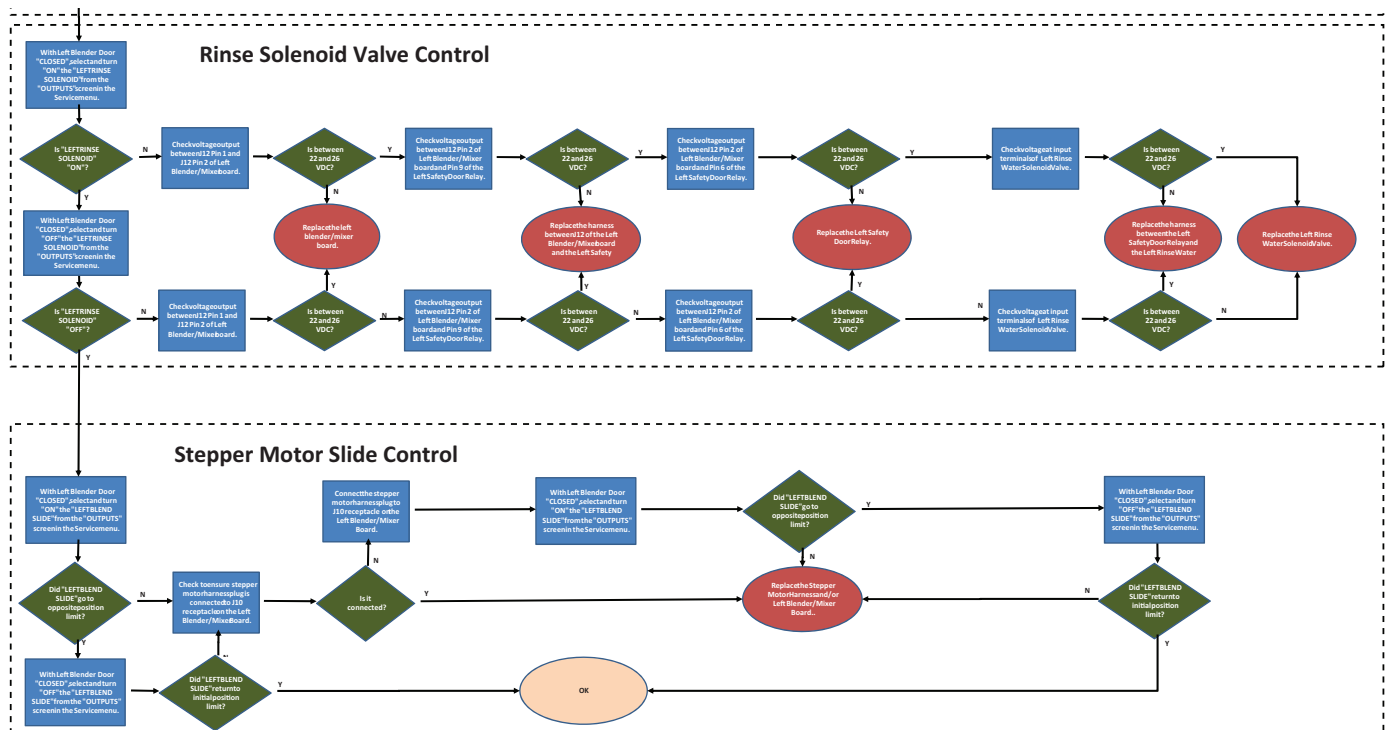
Rinse Solenoid Valve Control

With Left Blender Door "CLOSED", select and turn "ON" the "LEFTRINSE SOLENOID" from the "OUTPUTS" screen in the Service menu.

Is "LEFTRINSE SOLENOID" "ON"?

N

Check voltage output between J12 Pin 1 and J12 Pin 2 of Left Blender/Mixeboard.

Is between 22 and 26 VDC?

Y

Check voltage output between J12 Pin 2 of Left Blender/Mixer board and Pin 9 of the Left Safety Door Relay.

Is between 22 and 26 VDC?

Y

Check voltage output between J12 Pin 2 of Left Blender/Mixer board and Pin 6 of the Left Safety Door Relay.

Is between 22 and 26 VDC?

Y

Check voltage at input terminals of Left Rinse Water Solenoid Valve.

Is between 22 and 26 VDC?

Y

N

N

N

N

Replace the left blender/mixer board.

Replace the harness between J12 of the Left Blender/Mixeboard and the Left Safety

Replace the Left Safety Door Relay.

Replace the harness between the Left Safety Door Relay and the Left Rinse Water

Replace the Left Rinse Water Solenoid Valve.

Y

With Left Blender Door "CLOSED", select and turn "OFF" the "LEFTRINSE SOLENOID" from the "OUTPUTS" screen in the Service menu.

Is "LEFTRINSE SOLENOID" "OFF"?

Check voltage output between J12 Pin 1 and J12 Pin 2 of Left Blender/Mixeboard.

Is between 22 and 26 VDC?

Y

N

Check voltage output between J12 Pin 2 of Left Blender/Mixer board and Pin 9 of the Left Safety Door Relay.

Is between 22 and 26 VDC?

Y

N

Check voltage output between J12 Pin 2 of Left Blender/Mixer board and Pin 6 of the Left Safety Door Relay.

Is between 22 and 26 VDC?

Y

N

Check voltage at input terminals of Left Rinse Water Solenoid Valve.

Is between 22 and 26 VDC?

Y

N

Y

Stepper Motor Slide Control

With Left Blender Door "CLOSED", select and turn "ON" the "LEFTBLEND SLIDE" from the "OUTPUTS" screen in the Service menu.

Did "LEFTBLEND SLIDE" go to opposite position limit?

N

Check to ensure stepper motor harness plug is connected to J10 receptacle on the Left Blender/MixeBoard.

Is it connected?

N

Connect the stepper motor harness plug to J10 receptacle on the Left Blender/Mixer Board.

With Left Blender Door "CLOSED", select and turn "ON" the "LEFTBLEND SLIDE" from the "OUTPUTS" screen in the Service menu.

Did "LEFTBLEND SLIDE" go to opposite position limit?

Y

N

Y

Replace the Stepper Motor Harness and/or Left Blender/Mixer Board..

With Left Blender Door "CLOSED", select and turn "OFF" the "LEFTBLEND SLIDE" from the "OUTPUTS" screen in the Service menu.

Did "LEFTBLEND SLIDE" return to initial position limit?

N

Y

Y

With Left Blender Door "CLOSED", select and turn "OFF" the "LEFTBLEND SLIDE" from the "OUTPUTS" screen in the Service menu.

Did "LEFTBLEND SLIDE" return to initial position limit?

N

Y

OK